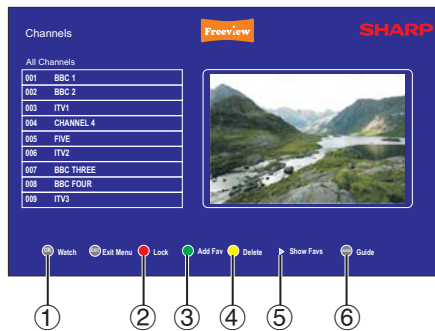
Channels

Freeview

SHARP

All Channels

| | |
|---|---|
| 001 | BBC 1 |
| 002 | BBC 2 |
| 003 | ITV1 |
| 004 | CHANNEL 4 |
| 005 | FIVE |
| 006 | ITV2 |
| 007 | BBC THREE |
| 008 | BBC FOUR |
| 009 | ITV3 |

OK Watch  EXIT Exit Menu  Lock  Add Fav  Delete  Show Favs  GUIDE Guide

①  ②  ③  ④  ⑤  ⑥